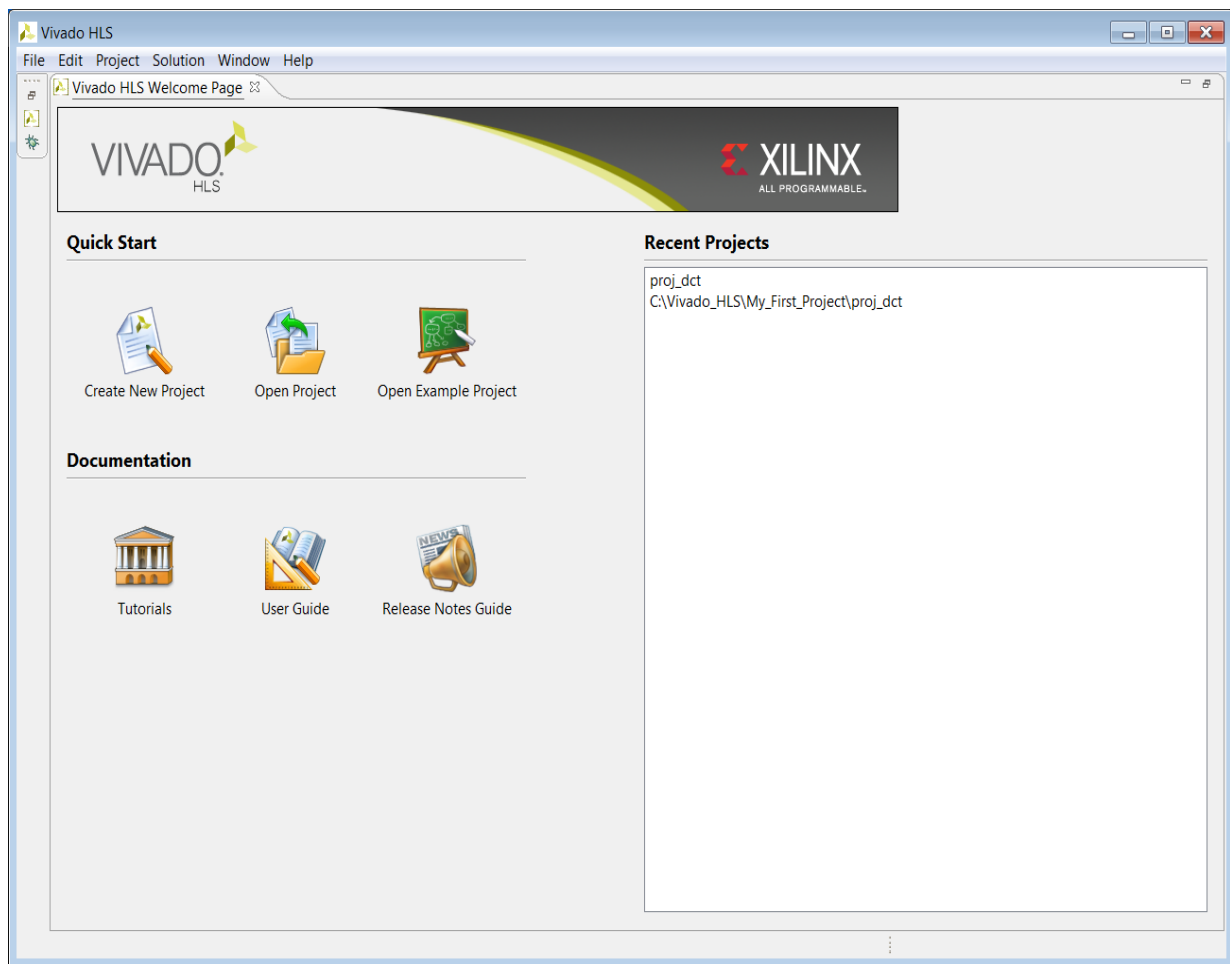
Vivado HLS

File Edit Project Solution Window Help

Vivado HLS Welcome Page

VIVADO HLS

XILINX
ALL PROGRAMMABLE.

Quick Start

Create New Project

Open Project

Open Example Project

Documentation

Tutorials

User Guide

Release Notes Guide

Recent Projects

proj_dct
C:\Vivado_HLS\My_First_Project\proj_dct